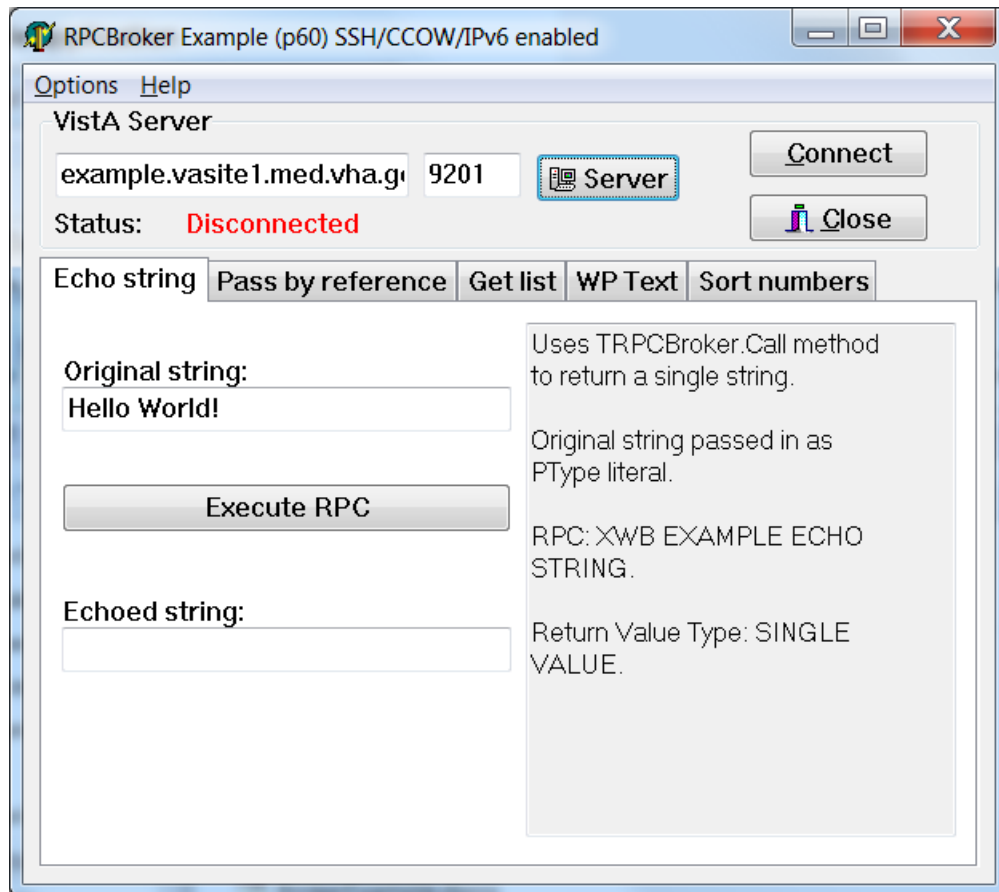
RPCBroker Example (p60) SSH/CCOW/IPv6 enabled

Options Help

VistA Server

example.vasite1.med.vha.g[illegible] 9201 Server

Connect

Close

Status: Disconnected

Echo string | Pass by reference | Get list | WP Text | Sort numbers

Original string:

Hello World!

Execute RPC

Echoed string:

Uses TRPCBroker.Call method to return a single string.

Original string passed in as PType literal.

RPC: XWB EXAMPLE ECHO STRING.

Return Value Type: SINGLE VALUE.